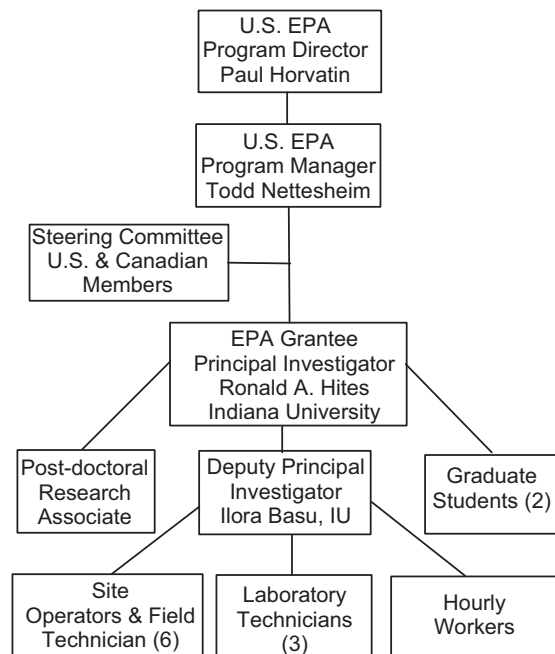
U.S. EPA
Program Director
Paul Horvatin

U.S. EPA
Program Manager
Todd Nettesheim

Steering Committee
U.S. & Canadian
Members

EPA Grantee
Principal Investigator
Ronald A. Hites
Indiana University

Post-doctoral
Research
Associate

Deputy Principal
Investigator
Ilora Basu, IU

Graduate
Students (2)

Site
Operators & Field
Technician (6)

Laboratory
Technicians
(3)

Hourly
Workers